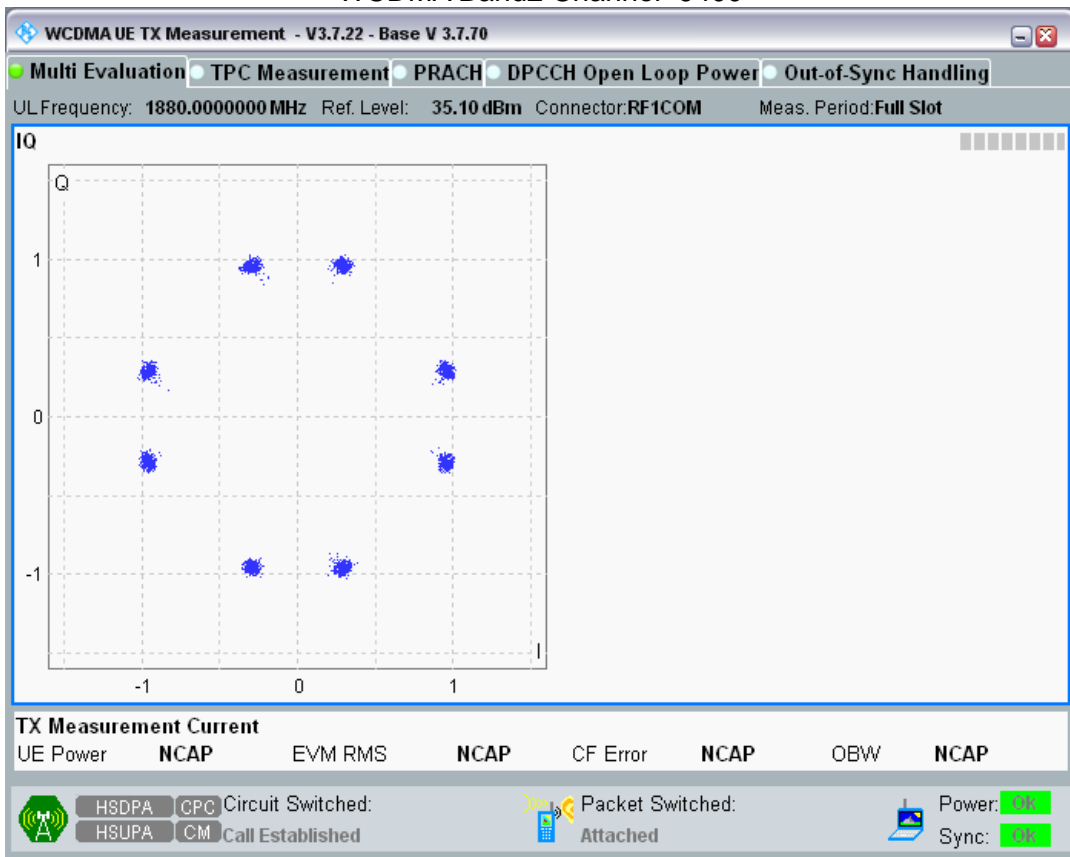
WCDMA UE TX Measurement - V3.7.22 - Base V 3.7.70

Multi Evaluation | TPC Measurement | PRACH | DPCCH Open Loop Power | Out-of-Sync Handling

UL Frequency: 1880.0000000 MHz Ref. Level: 35.10 dBm Connector: RF1COM Meas. Period: Full Slot

IQ

Q

1

0

-1

I

-1 0 1

TX Measurement Current

UE Power NCAP EVM RMS NCAP CF Error NCAP OBW NCAP

HSDPA CPC Circuit Switched:
HSUPA CM Call Established

Packet Switched:
Attached

Power: Ok
Sync: Ok